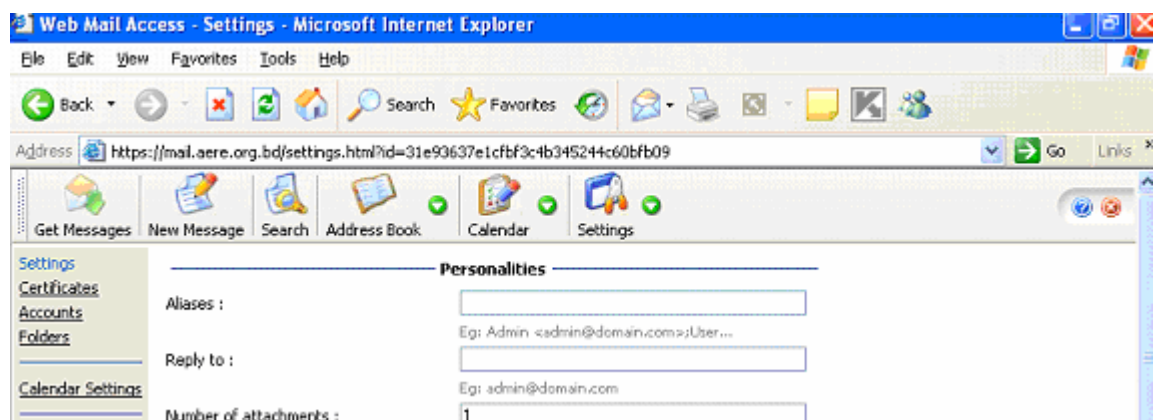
Web Mail Access - Settings - Microsoft Internet Explorer

File Edit View Favorites Tools Help

Back Search Favorites

Address https://mail.aere.org.bd/settings.html?id=31e93637e1cfbf3c4b345244c60bfb09 Go Links

Get Messages New Message Search Address Book Calendar Settings

Settings
Certificates
Accounts
Folders

Calendar Settings

Personalities

Aliases :

Eg: Admin <admin@domain.com>;User...

Reply to :

Eg: admin@domain.com

Number of attachments : 1